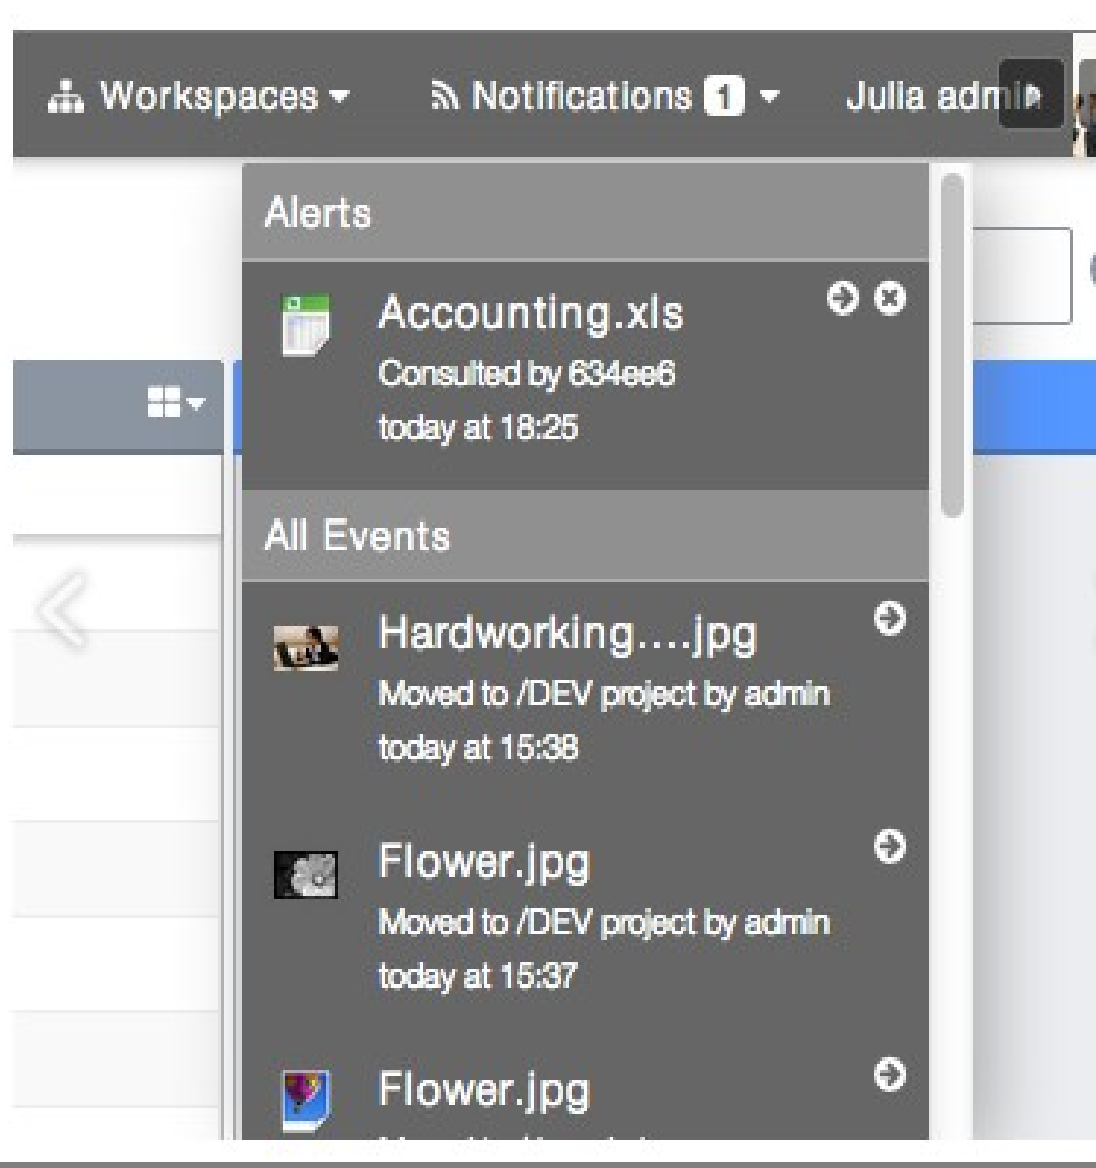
Workspaces Notifications 1 Julia adm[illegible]

Alerts

Accounting.xls
Consulted by 634ee6
today at 18:25

All Events

Hardworking....jpg
Moved to /DEV project by admin
today at 15:38

Flower.jpg
Moved to /DEV project by admin
today at 15:37

Flower.jpg
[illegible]